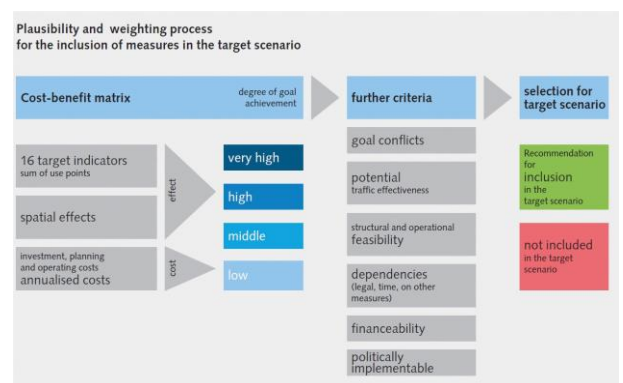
Plausibility and weighting process
for the inclusion of measures in the target scenario

Cost-benefit matrix

degree of goal achievement

further criteria

selection for target scenario

16 target indicators
sum of use points

spatial effects

effect

investment, planning and operating costs
annualised costs

cost

very high

high

middle

low

goal conflicts

potential
traffic effectiveness

structural and operational
feasibility

dependencies
(legal, time, on other measures)

financeability

politically implementable

Recommendation for
inclusion
in the target scenario

not included
in the target scenario